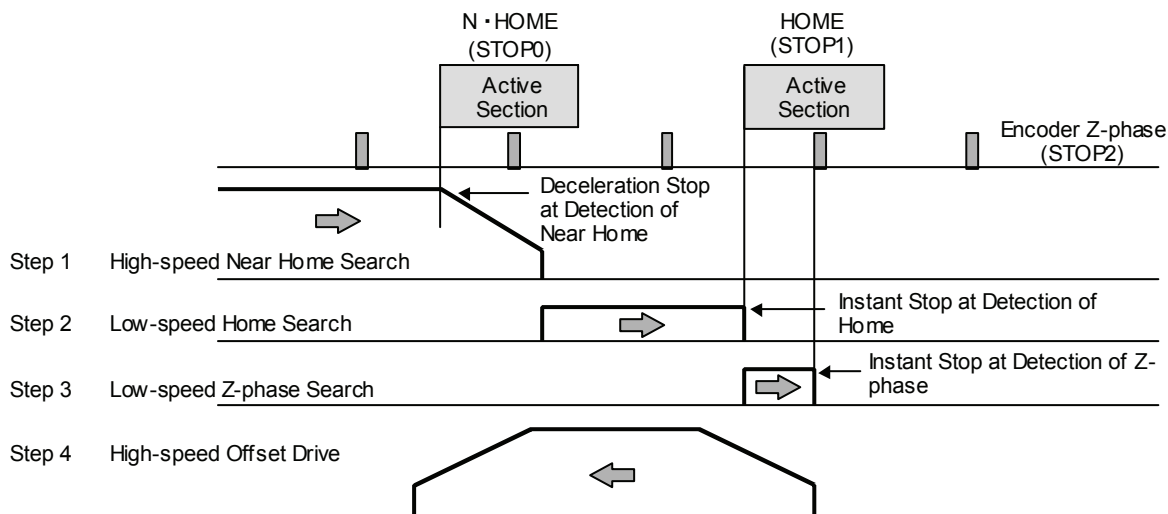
N・HOME
(STOP0)

Active Section

HOME
(STOP1)

Active Section

Encoder Z-phase
(STOP2)

Deceleration Stop at Detection of Near Home

Step 1 High-speed Near Home Search

Step 2 Low-speed Home Search

Instant Stop at Detection of Home

Step 3 Low-speed Z-phase Search

Instant Stop at Detection of Z-phase

Step 4 High-speed Offset Drive